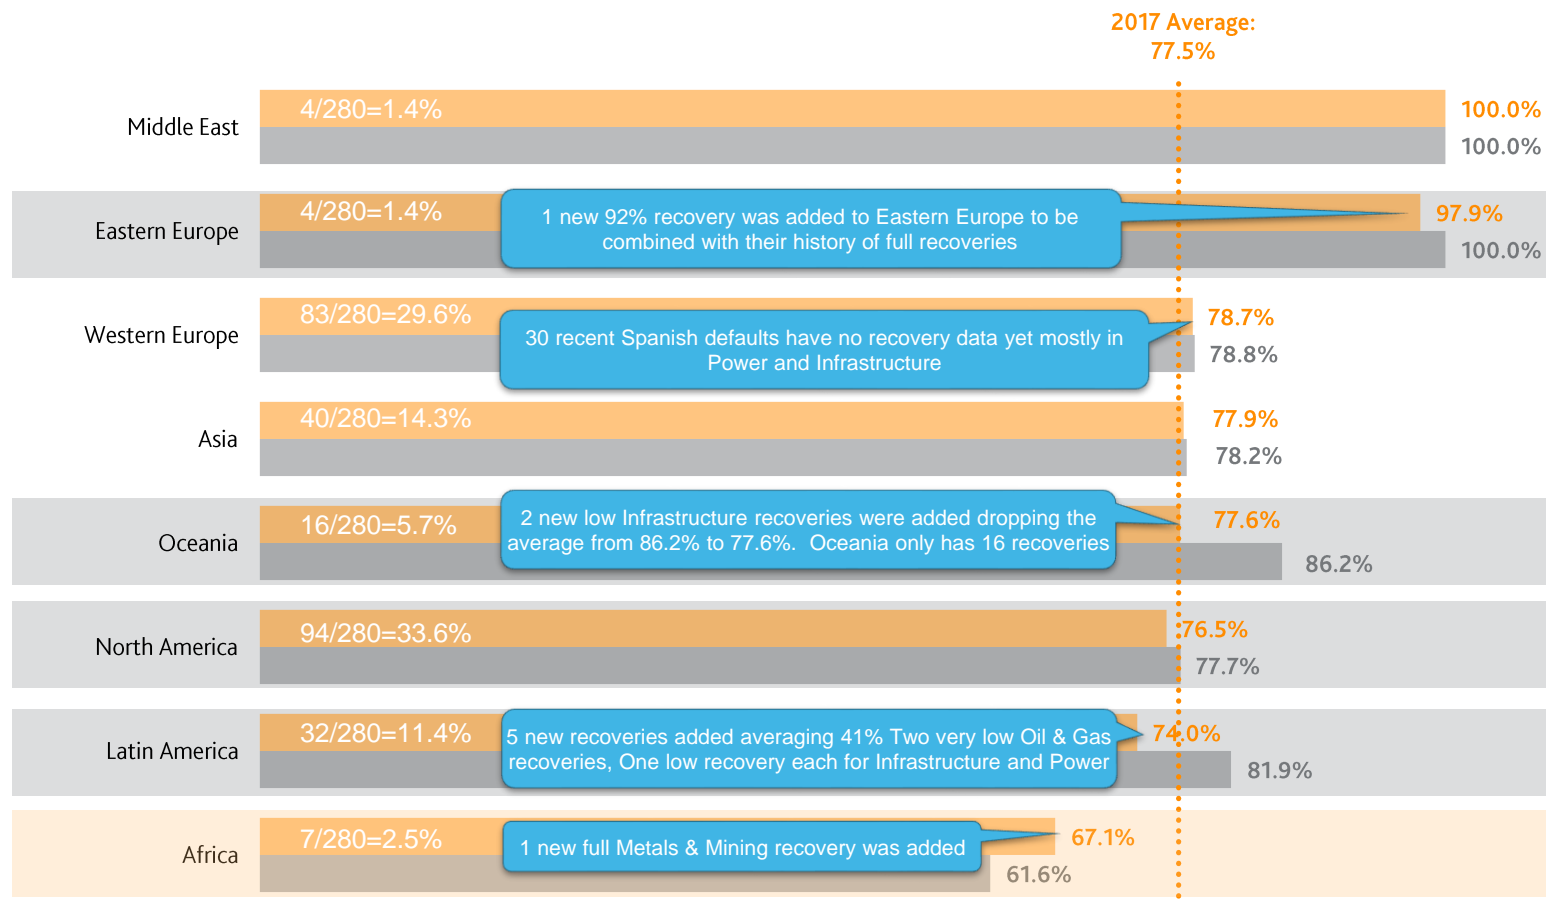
2017 Average:
77.5%

Middle East
4/280=1.4%
100.0%
100.0%

Eastern Europe
4/280=1.4%
1 new 92% recovery was added to Eastern Europe to be combined with their history of full recoveries
97.9%
100.0%

Western Europe
83/280=29.6%
30 recent Spanish defaults have no recovery data yet mostly in Power and Infrastructure
78.7%
78.8%

Asia
40/280=14.3%
77.9%
78.2%

Oceania
16/280=5.7%
2 new low Infrastructure recoveries were added dropping the average from 86.2% to 77.6%. Oceania only has 16 recoveries
77.6%
86.2%

North America
94/280=33.6%
76.5%
77.7%

Latin America
32/280=11.4%
5 new recoveries added averaging 41% Two very low Oil & Gas recoveries, One low recovery each for Infrastructure and Power
74.0%
81.9%

Africa
7/280=2.5%
1 new full Metals & Mining recovery was added
67.1%
61.6%